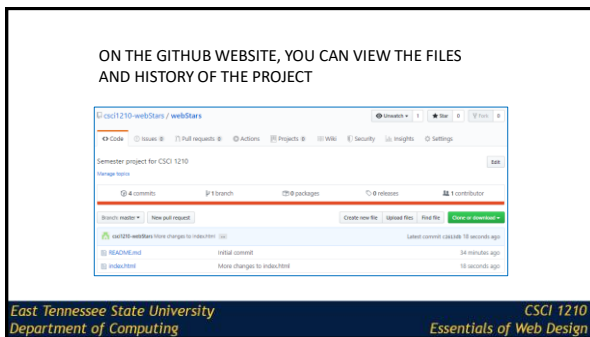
ON THE GITHUB WEBSITE, YOU CAN VIEW THE FILES AND HISTORY OF THE PROJECT

csci1210-webStars / webStars

Unwatch 1 | Star 0 | Fork 0

Code | Issues 0 | Pull requests 0 | Actions | Projects 0 | Wiki | Security | Insights | Settings

Semester project for CSCI 1210

Manage topics

Edit

4 commits | 1 branch | 0 packages | 0 releases | 1 contributor

Branch: master | New pull request | Create new file | Upload files | Find file | Clone or download

csci1210-webStars More changes to index.html ... Latest commit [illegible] 18 seconds ago

README.md | Initial commit | 34 minutes ago

index.html | More changes to index.html | 18 seconds ago

East Tennessee State University
Department of Computing

CSCI 1210
Essentials of Web Design